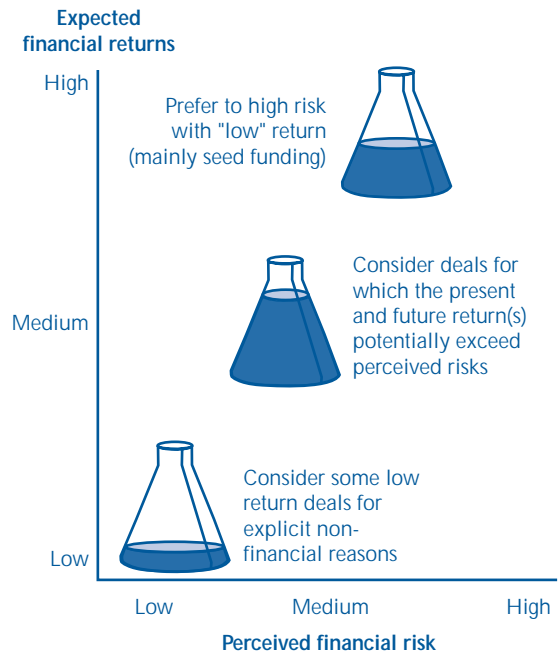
Expected financial returns

High

Prefer to high risk with "low" return (mainly seed funding)

Medium

Consider deals for which the present and future return(s) potentially exceed perceived risks

Consider some low return deals for explicit non-financial reasons

Low

Low

Medium

High

Perceived financial risk